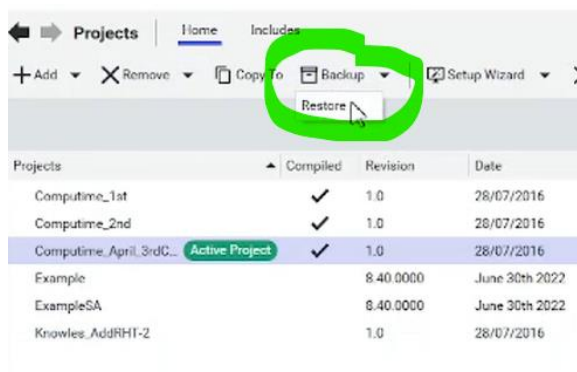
Projects Home Includes

+ Add Remove Copy To Backup Setup Wizard

Restore

| Projects | Compiled | Revision | Date |
|---|---|---|---|
| Computime_1st | ✓ | 1.0 | 28/07/2016 |
| Computime_2nd | ✓ | 1.0 | 28/07/2016 |
| Computime_April_3rdC... Active Project | ✓ | 1.0 | 28/07/2016 |
| Example | | 8.40.0000 | June 30th 2022 |
| ExampleSA | | 8.40.0000 | June 30th 2022 |
| Knowles_AddRHT-2 | | 1.0 | 28/07/2016 |